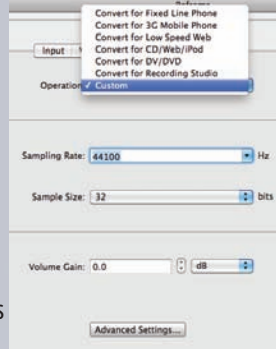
Reforma
Convert for Fixed Line Phone
Convert for 3G Mobile Phone
Convert for Low Speed Web
Convert for CD/Web/iPod
Convert for DV/DVD
Convert for Recording Studio
Input
Operation
✓ Custom

Sampling Rate: 44100
Hz

Sample Size: 32
bits

Volume Gain: 0.0
dB

s

Advanced Settings...